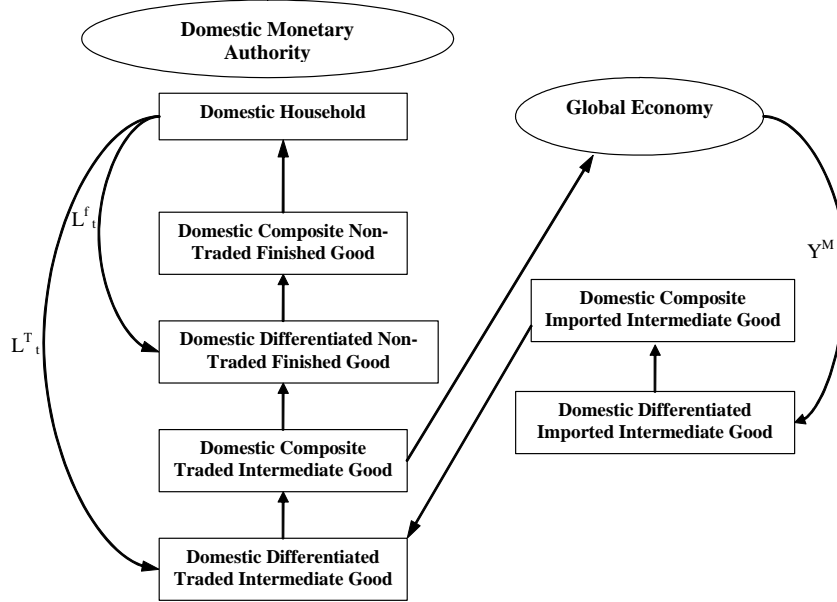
Domestic Monetary Authority

Domestic Household

Global Economy

$L^f_t$

Domestic Composite Non-Traded Finished Good

$Y^M$

Domestic Composite Imported Intermediate Good

$L^T_t$

Domestic Differentiated Non-Traded Finished Good

Domestic Differentiated Imported Intermediate Good

Domestic Composite Traded Intermediate Good

Domestic Differentiated Traded Intermediate Good